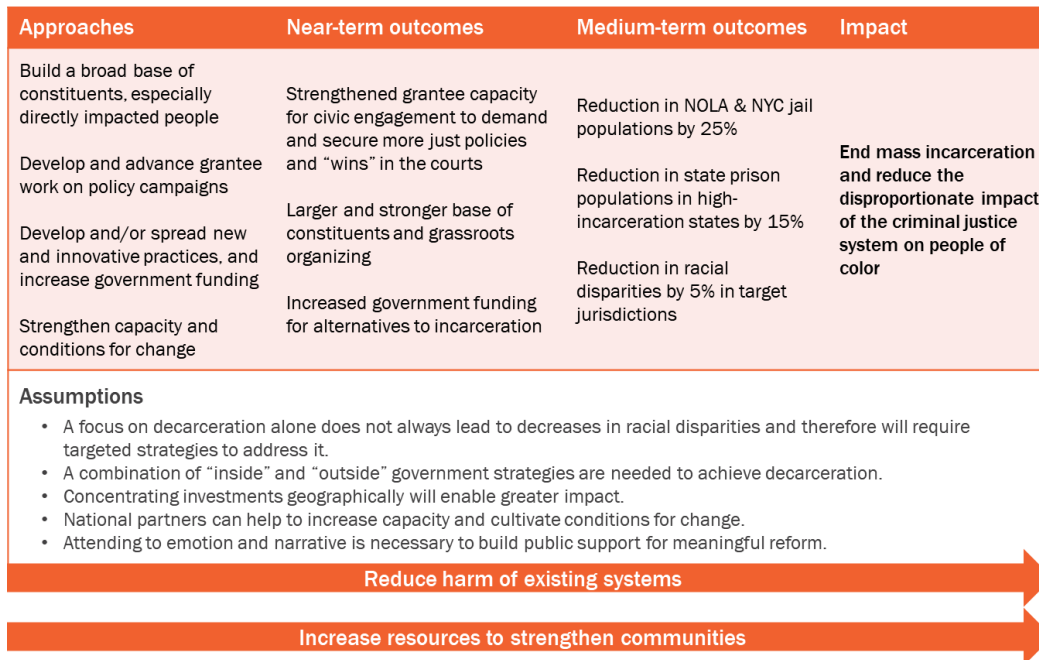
| Approaches | Near-term outcomes | Medium-term outcomes | Impact |
|---|---|---|---|
| Build a broad base of constituents, especially directly impacted people<br><br>Develop and advance grantee work on policy campaigns<br><br>Develop and/or spread new and innovative practices, and increase government funding<br><br>Strengthen capacity and conditions for change | Strengthened grantee capacity for civic engagement to demand and secure more just policies and "wins" in the courts<br><br>Larger and stronger base of constituents and grassroots organizing<br><br>Increased government funding for alternatives to incarceration | Reduction in NOLA & NYC jail populations by 25%<br><br>Reduction in state prison populations in high-incarceration states by 15%<br><br>Reduction in racial disparities by 5% in target jurisdictions | **End mass incarceration and reduce the disproportionate impact of the criminal justice system on people of color** |

Assumptions

- A focus on decarceration alone does not always lead to decreases in racial disparities and therefore will require targeted strategies to address it.
- A combination of "inside" and "outside" government strategies are needed to achieve decarceration.
- Concentrating investments geographically will enable greater impact.
- National partners can help to increase capacity and cultivate conditions for change.
- Attending to emotion and narrative is necessary to build public support for meaningful reform.

Reduce harm of existing systems

Increase resources to strengthen communities